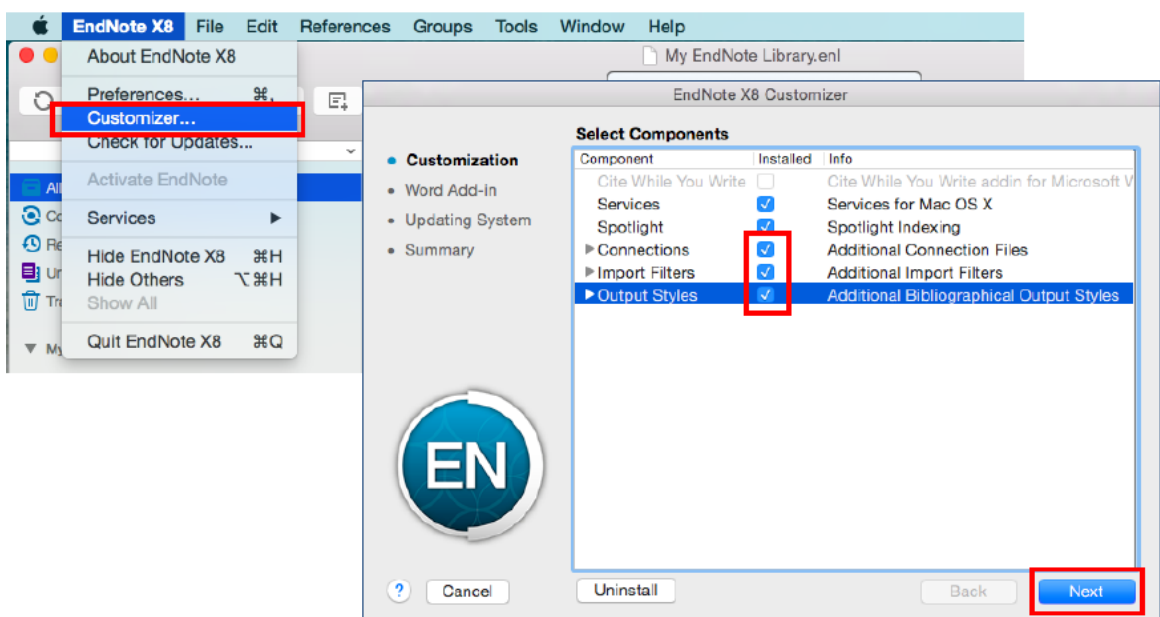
EndNote X8 File Edit References Groups Tools Window Help

My EndNote Library.enl

About EndNote X8
Preferences... ⌘,
Customizer...
Check for Updates...
Activate EndNote
Services ▶
Hide EndNote X8 ⌘H
Hide Others ⌥⌘H
Show All
Quit EndNote X8 ⌘Q

Al
Co
Re
Ur
Tr
My

EndNote X8 Customizer

Customization
Word Add-in
Updating System
Summary

Select Components

| Component | Installed | Info |
|---|---|---|
| Cite While You Write | ☐ | Cite While You Write addin for Microsoft W |
| Services | ✓ | Services for Mac OS X |
| Spotlight | ✓ | Spotlight Indexing |
| ▶ Connections | ✓ | Additional Connection Files |
| ▶ Import Filters | ✓ | Additional Import Filters |
| ▶ Output Styles | ✓ | Additional Bibliographical Output Styles |

EN

? Cancel Uninstall Back Next